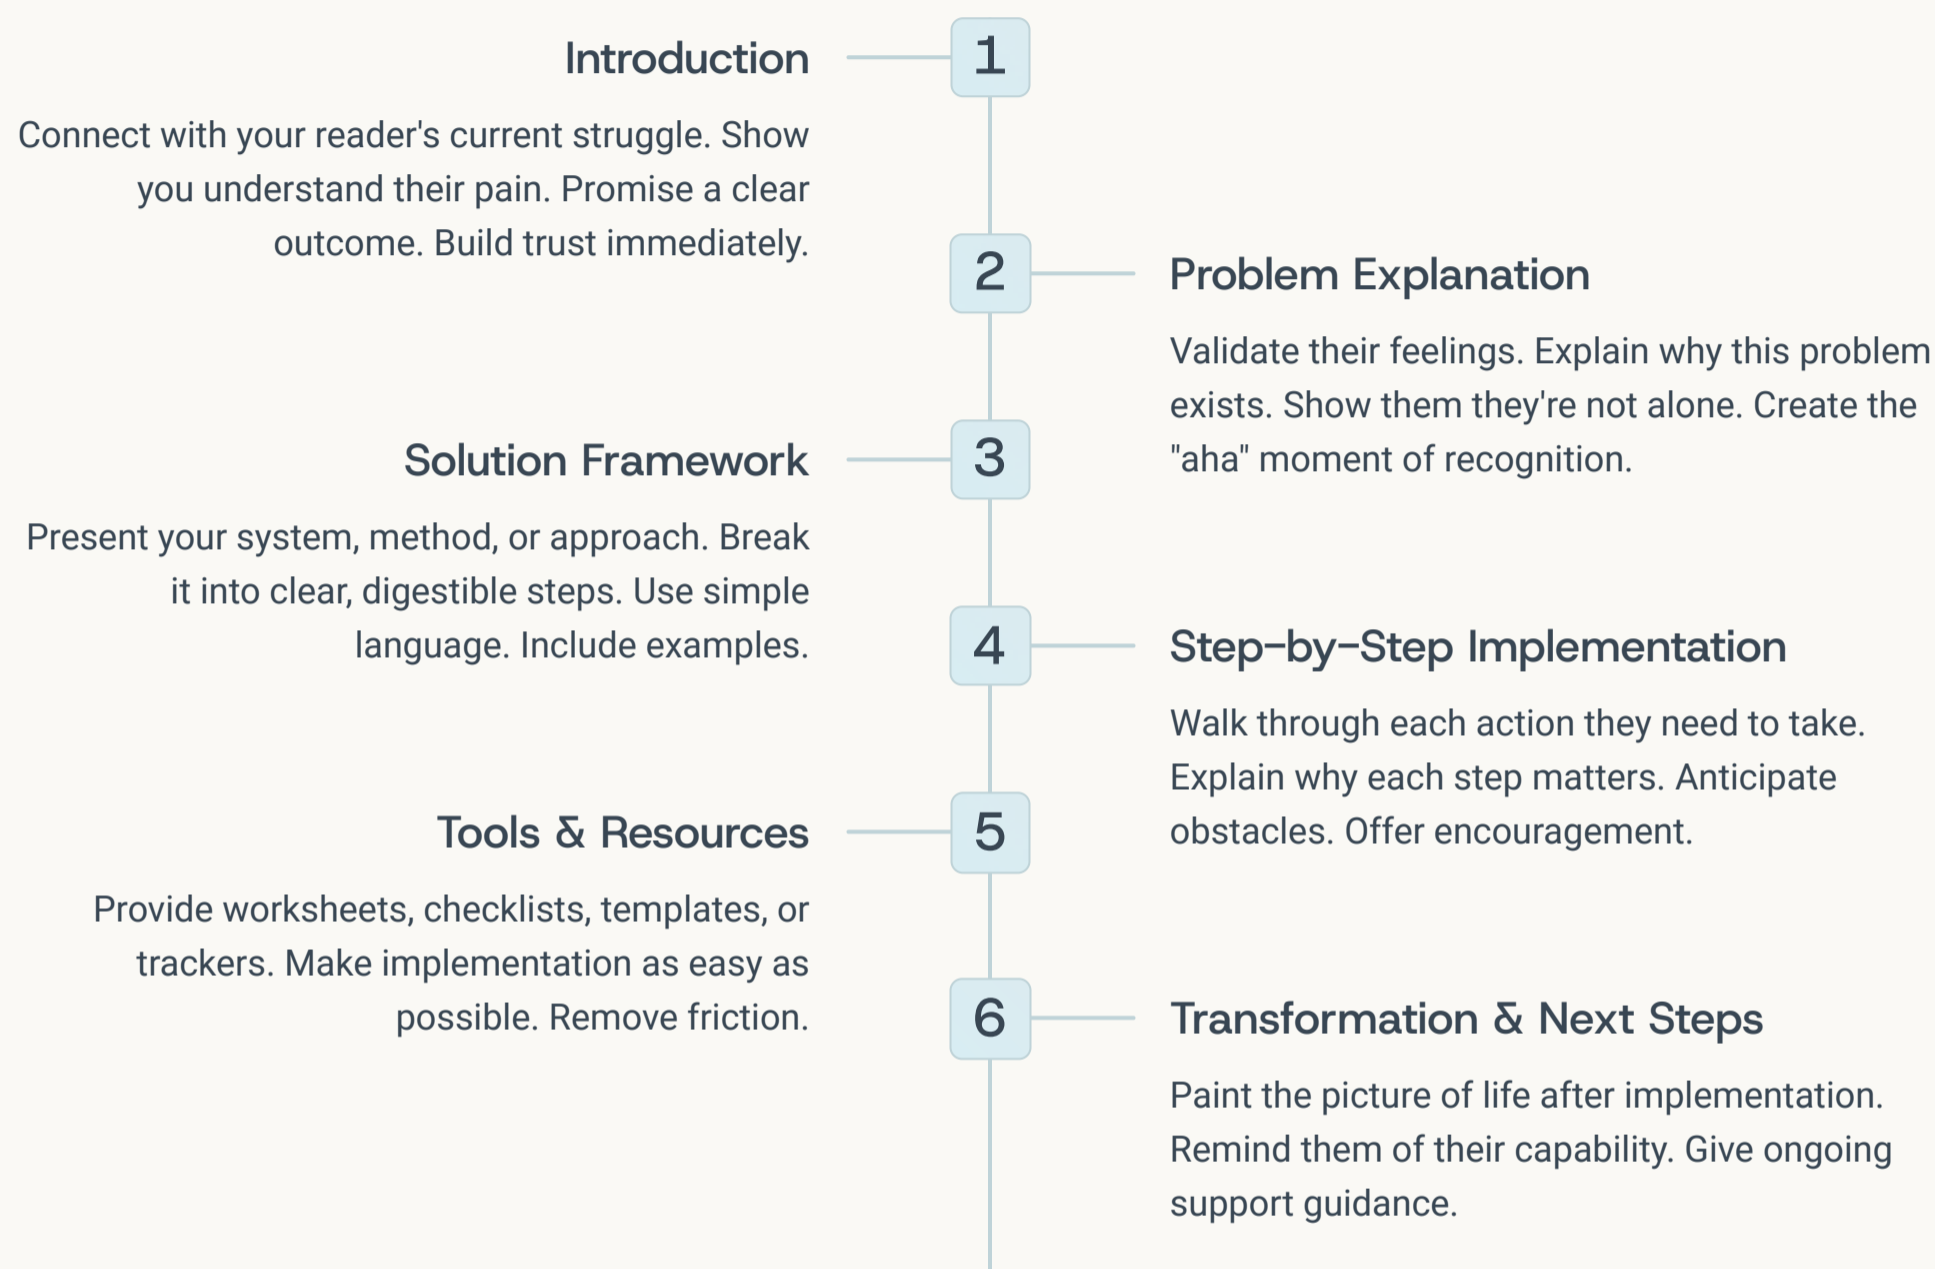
1

Introduction

Connect with your reader's current struggle. Show you understand their pain. Promise a clear outcome. Build trust immediately.

2

Problem Explanation

Validate their feelings. Explain why this problem exists. Show them they're not alone. Create the "aha" moment of recognition.

3

Solution Framework

Present your system, method, or approach. Break it into clear, digestible steps. Use simple language. Include examples.

4

Step-by-Step Implementation

Walk through each action they need to take. Explain why each step matters. Anticipate obstacles. Offer encouragement.

5

Tools & Resources

Provide worksheets, checklists, templates, or trackers. Make implementation as easy as possible. Remove friction.

6

Transformation & Next Steps

Paint the picture of life after implementation. Remind them of their capability. Give ongoing support guidance.